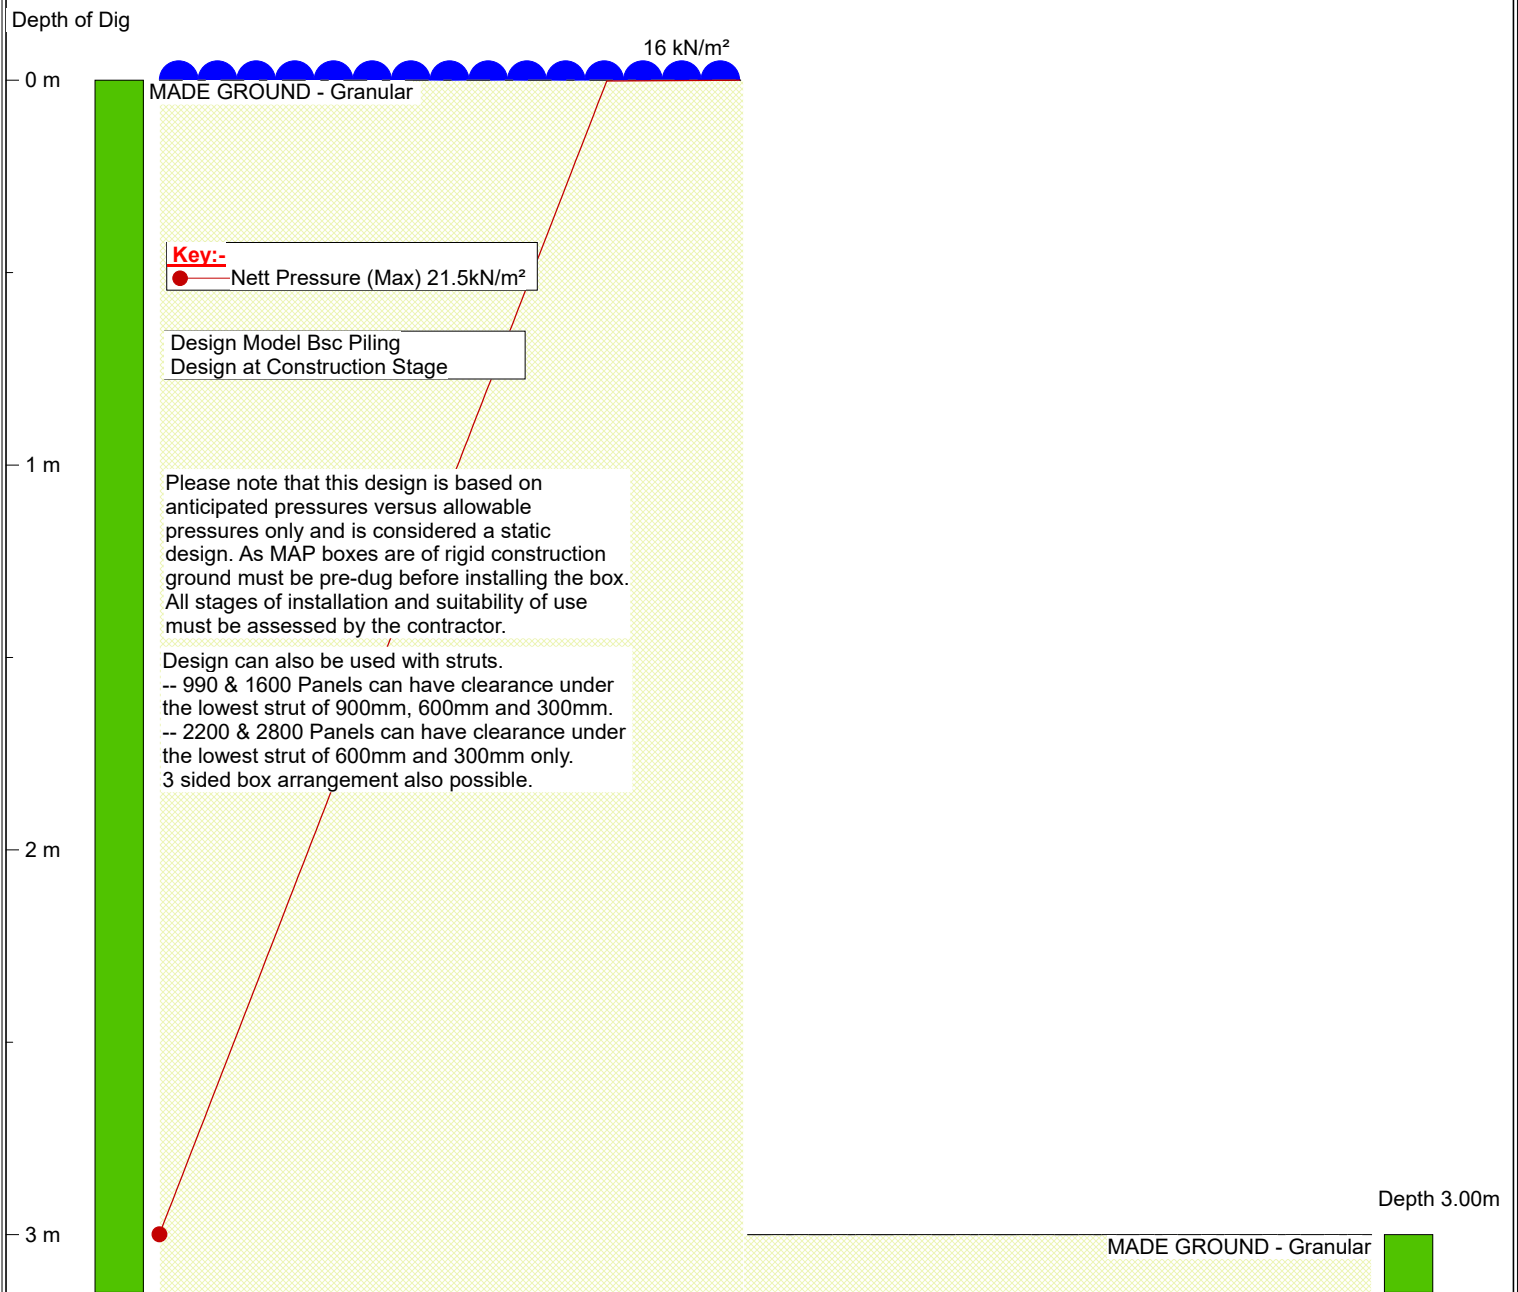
Depth of Dig

0 m

16 kN/m²

MADE GROUND - Granular

Key:-

Nett Pressure (Max) 21.5kN/m²

Design Model Bsc Piling
Design at Construction Stage

1 m

Please note that this design is based on anticipated pressures versus allowable pressures only and is considered a static design. As MAP boxes are of rigid construction ground must be pre-dug before installing the box. All stages of installation and suitability of use must be assessed by the contractor.

Design can also be used with struts.
-- 990 & 1600 Panels can have clearance under the lowest strut of 900mm, 600mm and 300mm.
-- 2200 & 2800 Panels can have clearance under the lowest strut of 600mm and 300mm only.
3 sided box arrangement also possible.

2 m

Depth 3.00m

3 m

MADE GROUND - Granular